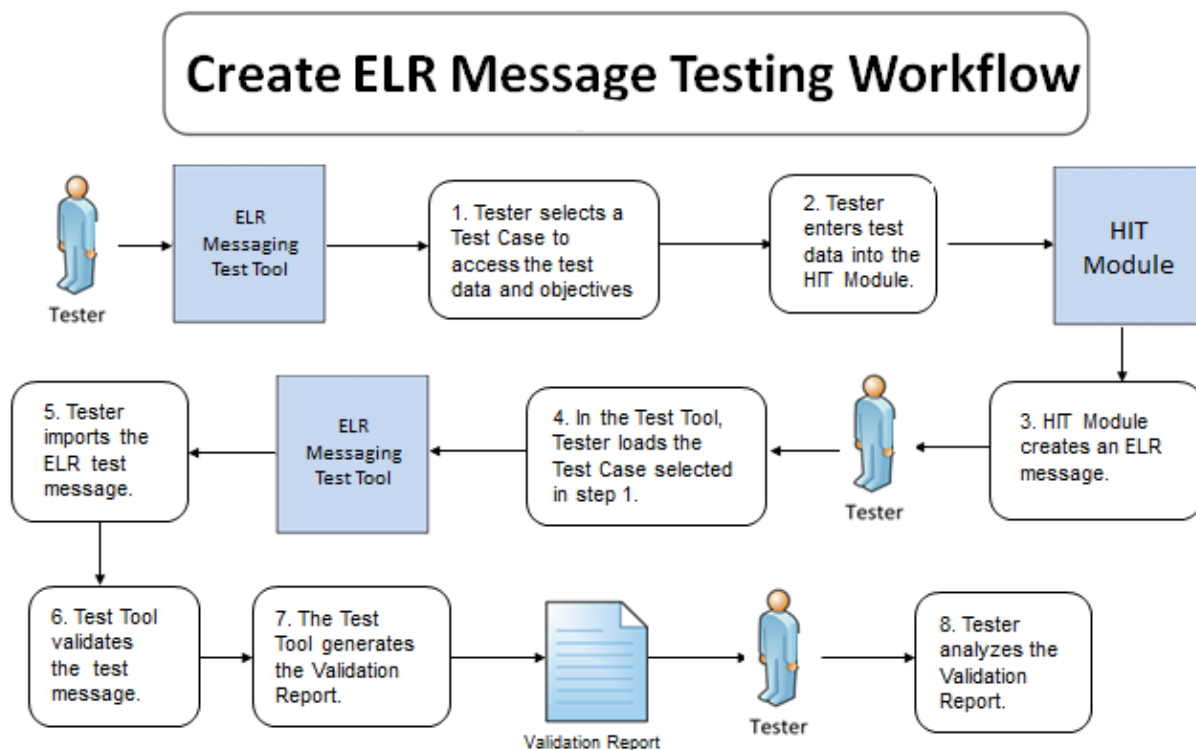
Create ELR Message Testing Workflow

Tester

ELR Messaging Test Tool

1. Tester selects a Test Case to access the test data and objectives

2. Tester enters test data into the HIT Module.

HIT Module

3. HIT Module creates an ELR message.

Tester

4. In the Test Tool, Tester loads the Test Case selected in step 1.

ELR Messaging Test Tool

5. Tester imports the ELR test message.

6. Test Tool validates the test message.

7. The Test Tool generates the Validation Report.

Validation Report

Tester

8. Tester analyzes the Validation Report.